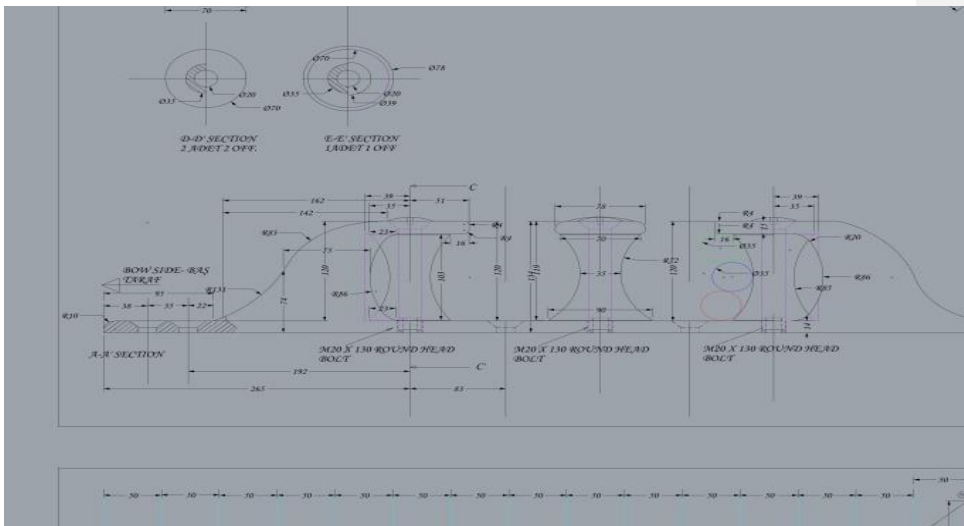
70

Ø35 Ø20 Ø70

Ø70 Ø78 Ø55 Ø30 Ø39

D-D' SECTION
2 ADET 2 OFF.

E-E' SECTION
1ADET 1 OFF

C

162 39 51
142 35
R83 23 R4 R4
73 18 120 120
120 101
R86
71
23
R133

BOW SIDE- BAŞ
TARAF

R30 38 35 22

A-A' SECTION

M20 X 130 ROUND HEAD
BOLT

192
C'
265 83

78
30
35
R22
134 110 120
90

M20 X 130 ROUND HEAD
BOLT

39
35
R4
R4 15
18 Ø35
R20
Ø35
R86
R85
14

M20 X 130 ROUND HEAD
BOLT

50 50 50 50 50 50 50 50 50 50 50 50 50 50 50 50 50 50